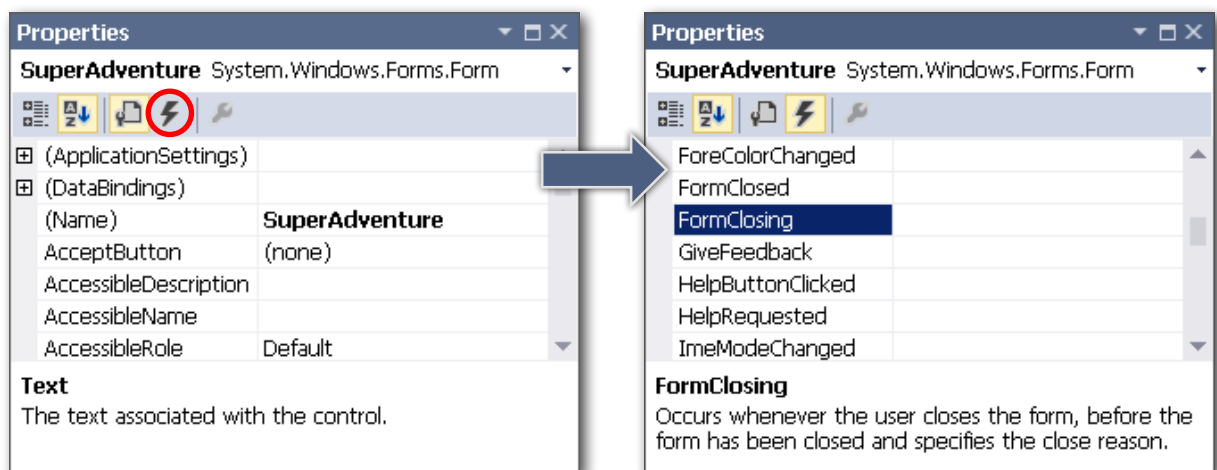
Properties

SuperAdventure System.Windows.Forms.Form

| | |
|---|---|
| ⊞ (ApplicationSettings) | |
| ⊞ (DataBindings) | |
| (Name) | SuperAdventure |
| AcceptButton | (none) |
| AccessibleDescription | |
| AccessibleName | |
| AccessibleRole | Default |

Text
The text associated with the control.

Properties

SuperAdventure System.Windows.Forms.Form

| | |
|---|---|
| ForeColorChanged | |
| FormClosed | |
| FormClosing | |
| GiveFeedback | |
| HelpButtonClicked | |
| HelpRequested | |
| ImeModeChanged | |

FormClosing
Occurs whenever the user closes the form, before the form has been closed and specifies the close reason.